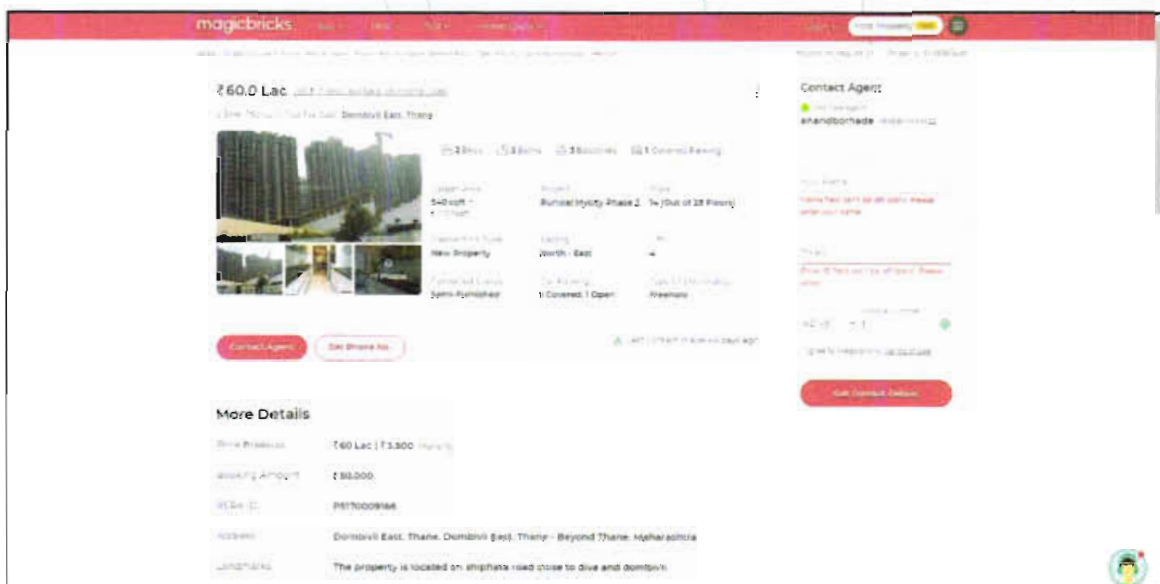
magicbricks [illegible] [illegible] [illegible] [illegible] Login Post Property FREE

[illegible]

₹60.0 Lac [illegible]

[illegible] Dombivli East, Thane

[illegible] 2 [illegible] 2 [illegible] 3 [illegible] 1 Covered Parking

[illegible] 540 sqft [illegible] | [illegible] Runwal Mycity Phase 2 | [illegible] 14 (Out of 28 Floors)

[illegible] New Property | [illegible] North - East | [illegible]

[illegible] Semi-Furnished | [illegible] 1 Covered, 1 Open | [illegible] Freehold

Contact Agent | Get Phone No.

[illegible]

Contact Agent

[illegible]

anandborhade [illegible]

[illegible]

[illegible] Please enter your name

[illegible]

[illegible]

+91 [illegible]

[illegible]

Get Contact Details

More Details

| | |
|---|---|
| Price Breakup | ₹60 Lac \| ₹3,500 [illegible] |
| Booking Amount | ₹50,000 |
| RERA ID | P51700009166 |
| Address | Dombivli East, Thane, Dombivli East, Thane - Beyond Thane, Maharashtra |
| Landmarks | The property is located on shilphata road close to diva and dombivli |